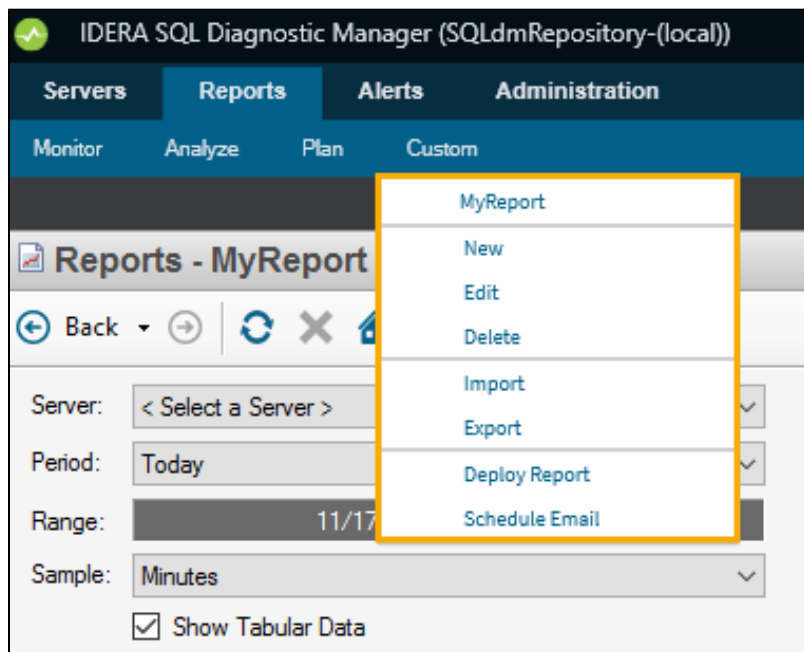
IDERA SQL Diagnostic Manager (SQLdmRepository-(local))

Servers Reports Alerts Administration

Monitor Analyze Plan Custom

MyReport

New
Edit
Delete

Import
Export

Deploy Report
Schedule Email

Reports - MyReport

Back

Server: < Select a Server >

Period: Today

Range: 11/17

Sample: Minutes

Show Tabular Data